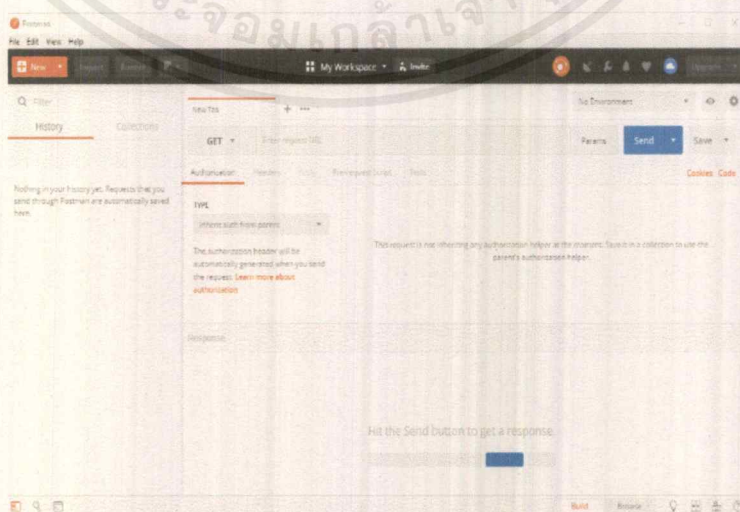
Postman
File Edit View Help
New Import Runner
My Workspace Invite
Upgrade
Filter
History Collections
Nothing in your history yet. Requests that you send through Postman are automatically saved here.
New Tab + ...
No Environment
GET Enter request URL
Params Send Save
Authorization Headers Body Pre-request Script Tests
Cookies Code
TYPE
Inherit auth from parent
The authorization header will be automatically generated when you send the request. Learn more about authorization
This request is not inheriting any authorization helper at the moment. Save it in a collection to use the parent's authorization helper.
Response
Hit the Send button to get a response.
Build Browse